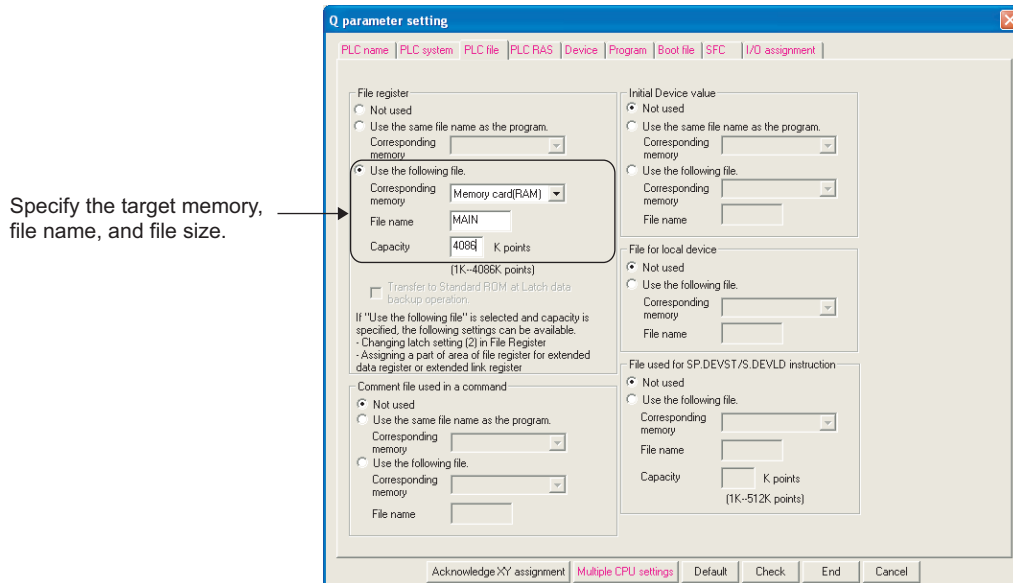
Q parameter setting

PLC name | PLC system | PLC file | PLC RAS | Device | Program | Boot file | SFC | I/O assignment

File register
Not used
Use the same file name as the program.
Corresponding memory
Use the following file.
Corresponding memory Memory card(RAM)
File name MAIN
Capacity 4086 K points
(1K--4086K points)
Transfer to Standard ROM at Latch data backup operation.
If "Use the following file" is selected and capacity is specified, the following settings can be available.
- Changing latch setting (2) in File Register
- Assigning a part of area of file register for extended data register or extended link register

Comment file used in a command
Not used
Use the same file name as the program.
Corresponding memory
Use the following file.
Corresponding memory
File name

Initial Device value
Not used
Use the same file name as the program.
Corresponding memory
Use the following file.
Corresponding memory
File name

File for local device
Not used
Use the following file.
Corresponding memory
File name

File used for SP.DEVST/S.DEVLD instruction
Not used
Use the following file.
Corresponding memory
File name
Capacity K points
(1K--512K points)

Specify the target memory, file name, and file size.

Acknowledge XY assignment | Multiple CPU settings | Default | Check | End | Cancel